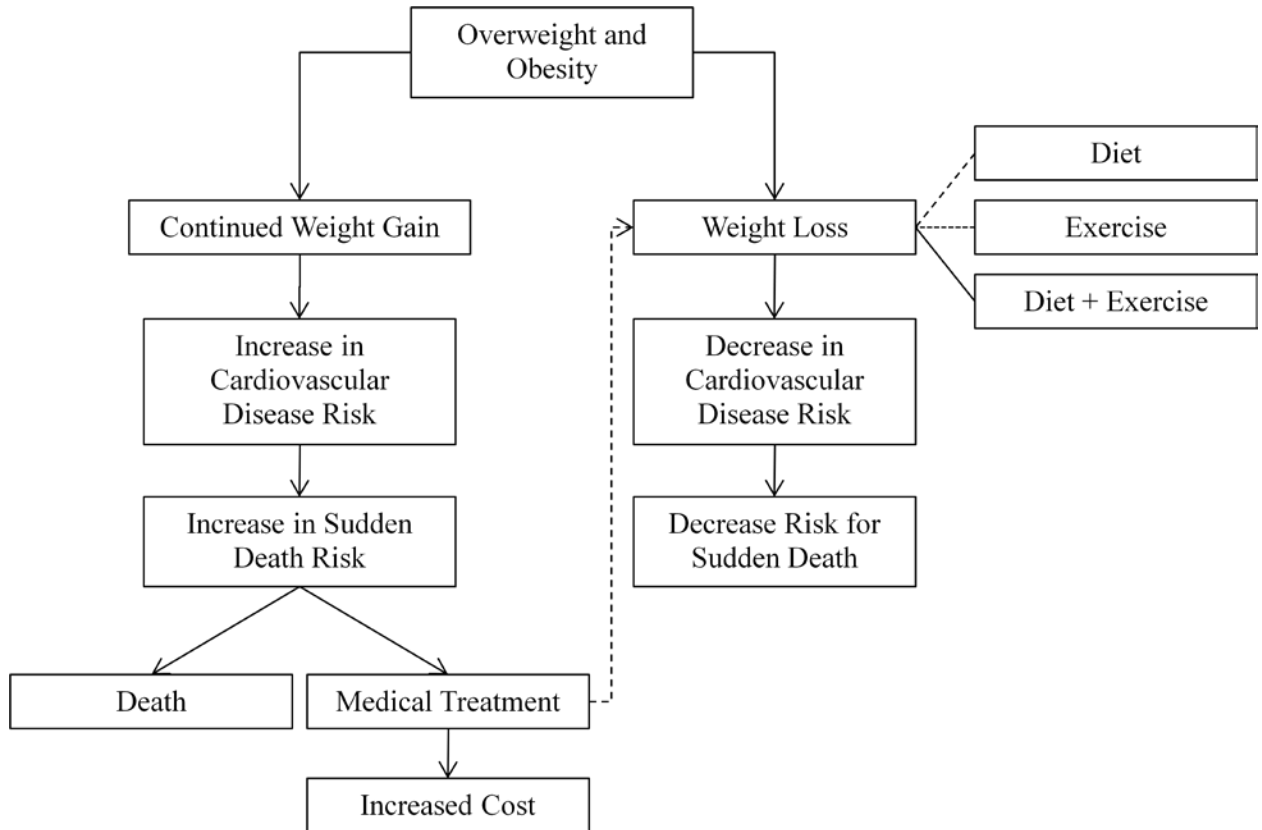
Overweight and Obesity

Continued Weight Gain

Increase in Cardiovascular Disease Risk

Increase in Sudden Death Risk

Death

Medical Treatment

Increased Cost

Weight Loss

Diet

Exercise

Diet + Exercise

Decrease in Cardiovascular Disease Risk

Decrease Risk for Sudden Death